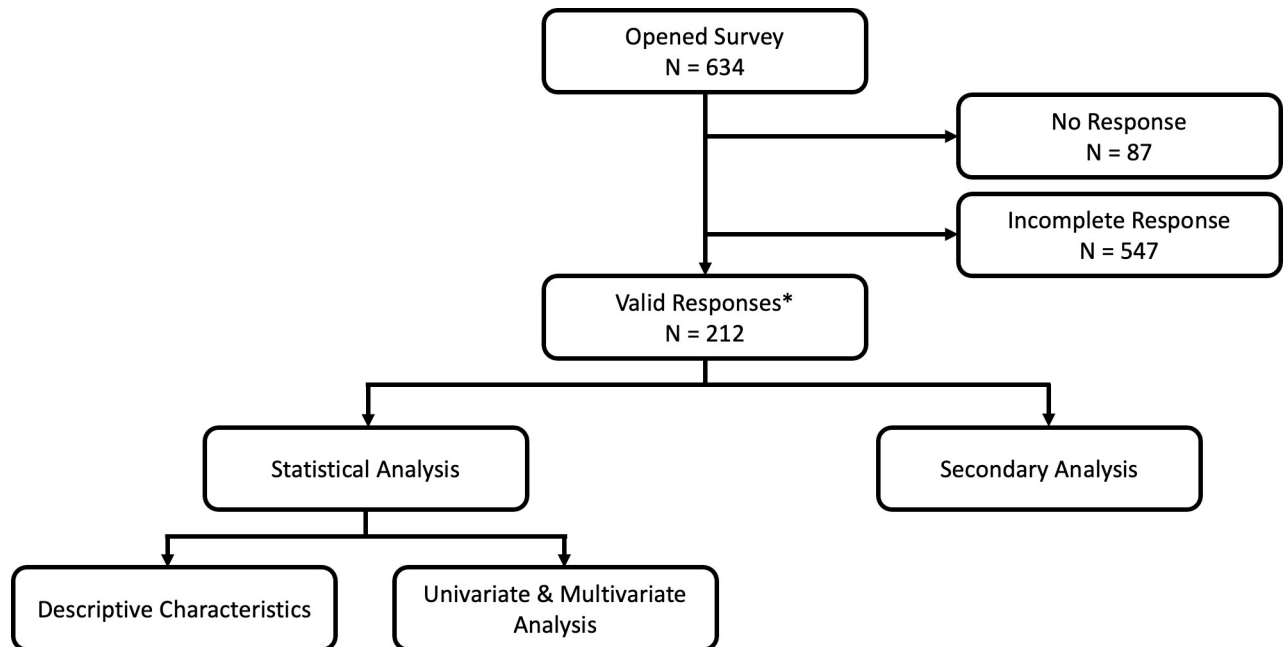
Opened Survey
N = 634

No Response
N = 87

Incomplete Response
N = 547

Valid Responses*
N = 212

Statistical Analysis

Secondary Analysis

Descriptive Characteristics

Univariate & Multivariate Analysis